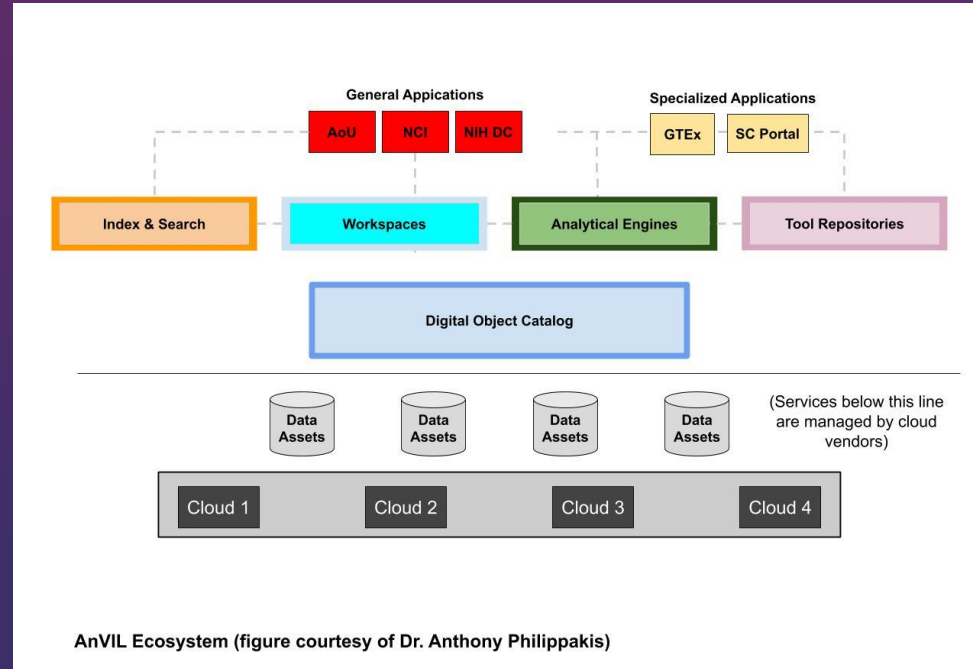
General Appications

AoU

NCI

NIH DC

Specialized Applications

GTEx

SC Portal

Index & Search

Workspaces

Analytical Engines

Tool Repositories

Digital Object Catalog

Data Assets

Data Assets

Data Assets

Data Assets

(Services below this line are managed by cloud vendors)

Cloud 1

Cloud 2

Cloud 3

Cloud 4

AnVIL Ecosystem (figure courtesy of Dr. Anthony Philippakis)